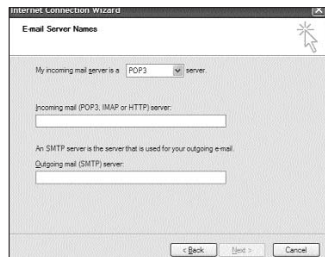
Internet Connection Wizard

E-mail Server Names

My incoming mail server is a POP3 server.

Incoming mail (POP3, IMAP or HTTP) server:

An SMTP server is the server that is used for your outgoing e-mail.

Outgoing mail (SMTP) server:

< Back Next > Cancel